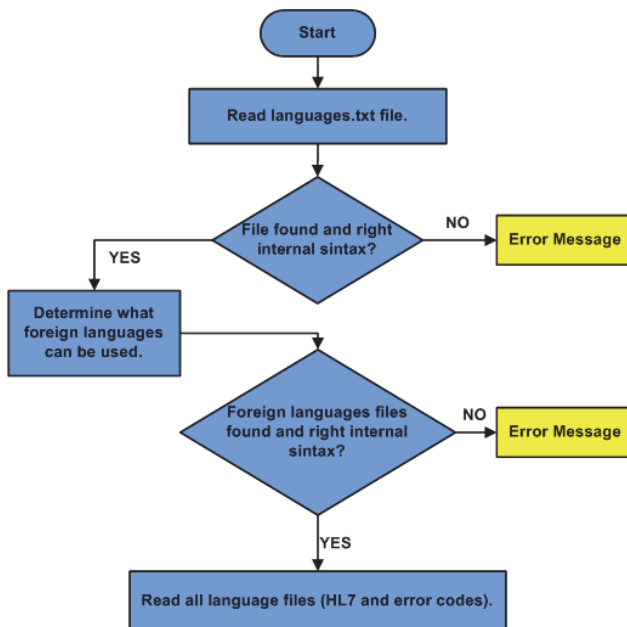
Start

Read languages.txt file.

File found and right internal sintax?

NO

Error Message

YES

Determine what foreign languages can be used.

Foreign languages files found and right internal sintax?

NO

Error Message

YES

Read all language files (HL7 and error codes).